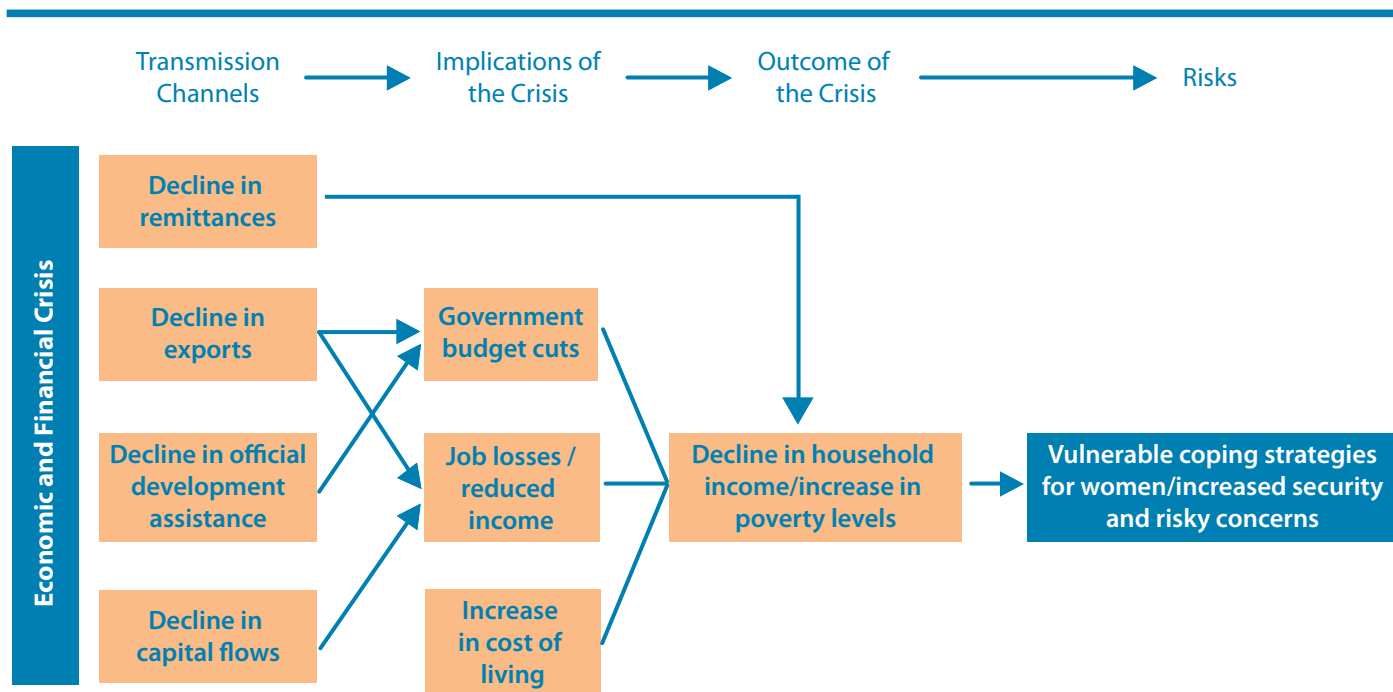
Transmission Channels

Implications of the Crisis

Outcome of the Crisis

Risks

Economic and Financial Crisis

Decline in remittances

Decline in exports

Decline in official development assistance

Decline in capital flows

Government budget cuts

Job losses / reduced income

Increase in cost of living

Decline in household income/increase in poverty levels

Vulnerable coping strategies for women/increased security and risky concerns